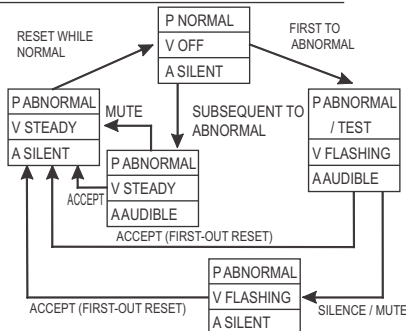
RESET WHILE NORMAL

P NORMAL
V OFF
A SILENT

FIRST TO ABNORMAL

P ABNORMAL
V STEADY
A SILENT

MUTE

SUBSEQUENT TO ABNORMAL

P ABNORMAL / TEST
V FLASHING
A AUDIBLE

P ABNORMAL
V STEADY
A AUDIBLE

ACCEPT

ACCEPT (FIRST-OUT RESET)

P ABNORMAL
V FLASHING
A SILENT

ACCEPT (FIRST-OUT RESET)

SILENCE / MUTE